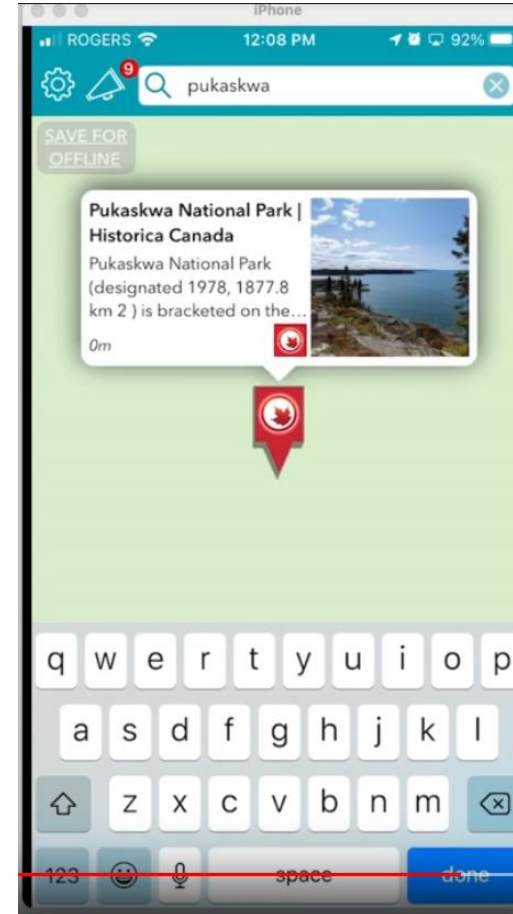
iPhone

ROGERS 12:08 PM 92%

9 pukaskwa

SAVE FOR OFFLINE

Pukaskwa National Park | Historica Canada
Pukaskwa National Park (designated 1978, 1877.8 km 2 ) is bracketed on the…
0m

q w e r t y u i o p
a s d f g h j k l
z x c v b n m
123 space done